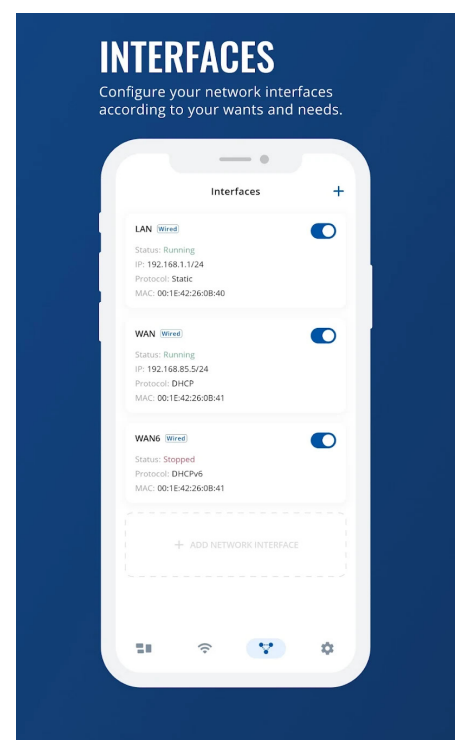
INTERFACES
Configure your network interfaces according to your wants and needs.

Interfaces +

LAN Wired
Status: Running
IP: 192.168.1.1/24
Protocol: Static
MAC: 00:1E:42:26:0B:40

WAN Wired
Status: Running
IP: 192.168.85.5/24
Protocol: DHCP
MAC: 00:1E:42:26:0B:41

WAN6 Wired
Status: Stopped
Protocol: DHCPv6
MAC: 00:1E:42:26:0B:41

+ ADD NETWORK INTERFACE